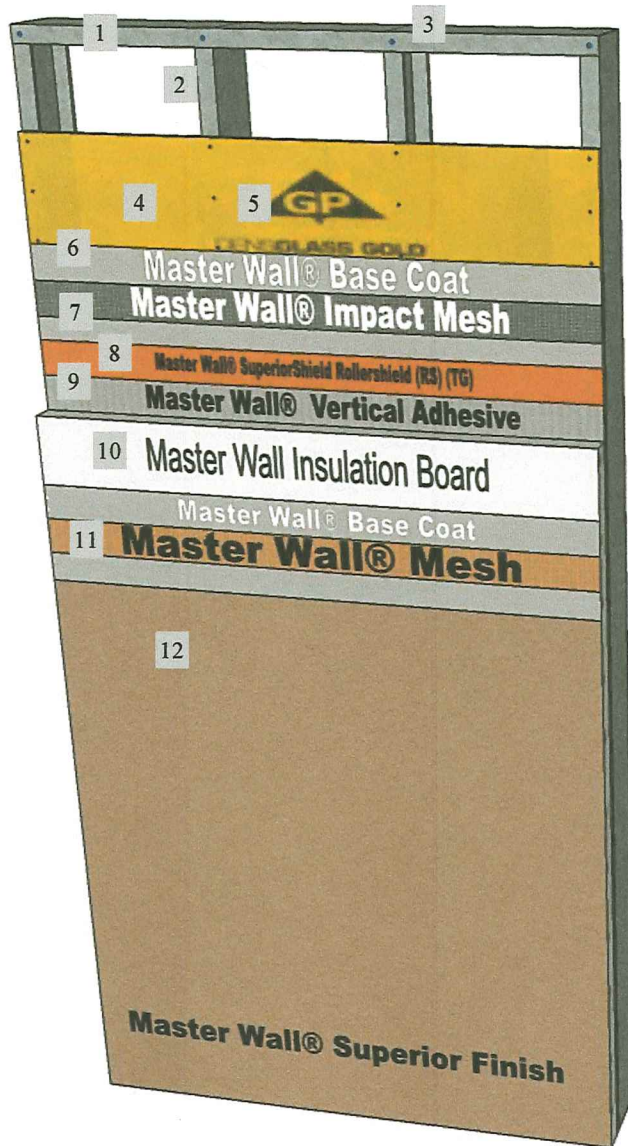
1

3

2

4

5

GP

DENSGLASS GOLD

6

Master Wall® Base Coat

7

Master Wall® Impact Mesh

8

Master Wall® SuperiorShield Rollershield (RS) (TG)

9

Master Wall® Vertical Adhesive

10

Master Wall Insulation Board

Master Wall® Base Coat

11

Master Wall® Mesh

12

Master Wall® Superior Finish